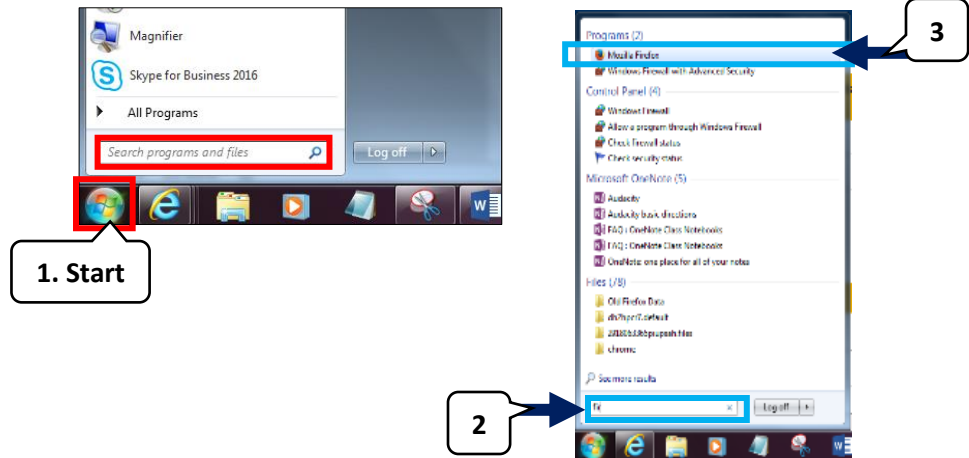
Magnifier

Skype for Business 2016

All Programs

Search programs and files

Log off

1. Start

Programs (2)

Mozilla Firefox

Windows Firewall with Advanced Security

Control Panel (4)

Windows Firewall

Allow a program through Windows Firewall

Check firewall status

Check security status

Microsoft OneNote (5)

Audacity

Audacity basic directions

FAQ : OneNote Class Notebooks

FAQ : OneNote Class Notebooks

OneNote: one place for all of your notes

Files (78)

Old Firefox Data

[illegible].default

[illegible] files

chrome

See more results

fir

Log off

3

2